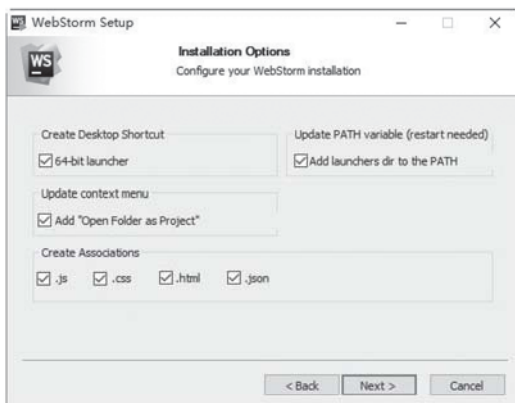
WebStorm Setup

WS

Installation Options
Configure your WebStorm installation

Create Desktop Shortcut
☑ 64-bit launcher

Update PATH variable (restart needed)
☑ Add launchers dir to the PATH

Update context menu
☑ Add "Open Folder as Project"

Create Associations
☑ .js ☑ .css ☑ .html ☑ .json

< Back  Next >  Cancel